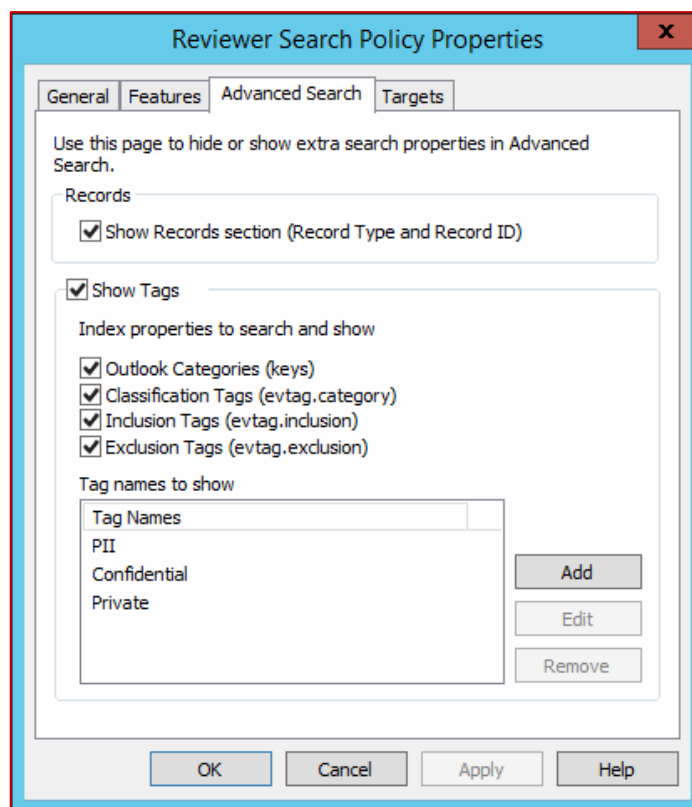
Reviewer Search Policy Properties

x

General | Features | Advanced Search | Targets

Use this page to hide or show extra search properties in Advanced Search.

Records

Show Records section (Record Type and Record ID)

Show Tags

Index properties to search and show

Outlook Categories (keys)
Classification Tags (evtag.category)
Inclusion Tags (evtag.inclusion)
Exclusion Tags (evtag.exclusion)

Tag names to show

| Tag Names |
|---|
| PII |
| Confidential |
| Private |

Add
Edit
Remove

OK Cancel Apply Help